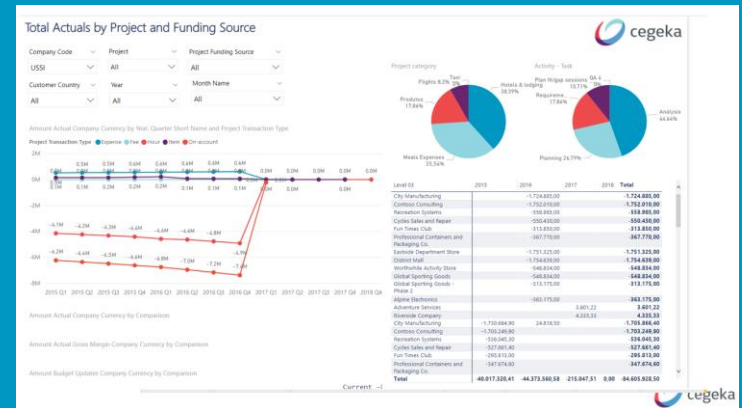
Total Actuals by Project and Funding Source

cegeka

Company Code
USSI
Project
All
Project Funding Source
All

Customer Country
All
Year
All
Month Name
All

Amount Actual Company Currency by Year, Quarter Short Name and Project Transaction Type

Project Transaction Type ● Expense ● Fee ● Hour ● Item ● On-account

2M
0M
-2M
-4M
-6M

0.5M 0.5M 0.5M 0.5M 0.4M 0.5M 0.5M 0.6M 0.1M 0.0M 0.0M 0.0M 0.0M 0.0M 0.0M
0.1M 0.1M 0.1M 0.2M 0.1M 0.1M 0.2M 0.2M 0.0M 0.0M 0.0M 0.0M 0.0M 0.0M 0.0M 0.0M

-4.1M -4.2M -4.2M -4.4M -4.6M -4.4M -4.8M
-6.2M -6.4M -6.4M -6.4M -6.9M -7.0M -7.2M -7.0M
-4.9M

2015 Q1 2015 Q2 2015 Q3 2015 Q4 2016 Q1 2016 Q2 2016 Q3 2016 Q4 2017 Q1 2017 Q2 2017 Q3 2017 Q4 2018 Q1 2018 Q2 2018 Q3 2018 Q4

Amount Actual Company Currency by Comparison

Amount Actual Gross Margin Company Currency by Comparison

Amount Budget Updates Company Currency by Comparison

Current

Project category
Taxi 3%
Flights 8.2%
Hotels & lodging 38.99%
Produits 17.66%
Meals Expenses 25.54%

Activity - Task
Plan Wrap sessions 10.71%
QA 4 3%
Requireme... 17.66%
Analysis 44.64%
Planning 24.79%

| Level 03 | 2015 | 2016 | 2017 | 2018 | Total |
|---|---|---|---|---|---|
| City Manufacturing | | -1.724.885,00 | | | -1.724.885,00 |
| Contoso Consulting | | -1.752.010,00 | | | -1.752.010,00 |
| Recreation Systems | | -558.985,00 | | | -558.985,00 |
| Cycles Sales and Repair | | -550.430,00 | | | -550.430,00 |
| Fun Times Club | | -313.850,00 | | | -313.850,00 |
| Professional Containers and Packaging Co. | | -367.770,00 | | | -367.770,00 |
| Eastside Department Store | | -1.751.325,00 | | | -1.751.325,00 |
| District Mall | | -1.754.639,00 | | | -1.754.639,00 |
| Worthwhile Activity Store | | -548.834,00 | | | -548.834,00 |
| Global Sporting Goods | | -548.834,00 | | | -548.834,00 |
| Global Sporting Goods - Phase 2 | | -313.175,00 | | | -313.175,00 |
| Alpine Electronics | | -363.175,00 | | | -363.175,00 |
| Adventure Services | | | 3.601,22 | | 3.601,22 |
| Riverside Company | | | 4.335,33 | | 4.335,33 |
| City Manufacturing | -1.730.684,90 | 24.818,50 | | | -1.705.866,40 |
| Contoso Consulting | -1.703.249,90 | | | | -1.703.249,90 |
| Recreation Systems | -536.045,30 | | | | -536.045,30 |
| Cycles Sales and Repair | -527.661,40 | | | | -527.661,40 |
| Fun Times Club | -295.813,00 | | | | -295.813,00 |
| Professional Containers and Packaging Co. | -347.674,60 | | | | -347.674,60 |
| Total | -40.017.320,41 | -44.373.560,58 | -215.047,51 | 0,00 | -84.605.928,50 |

cegeka